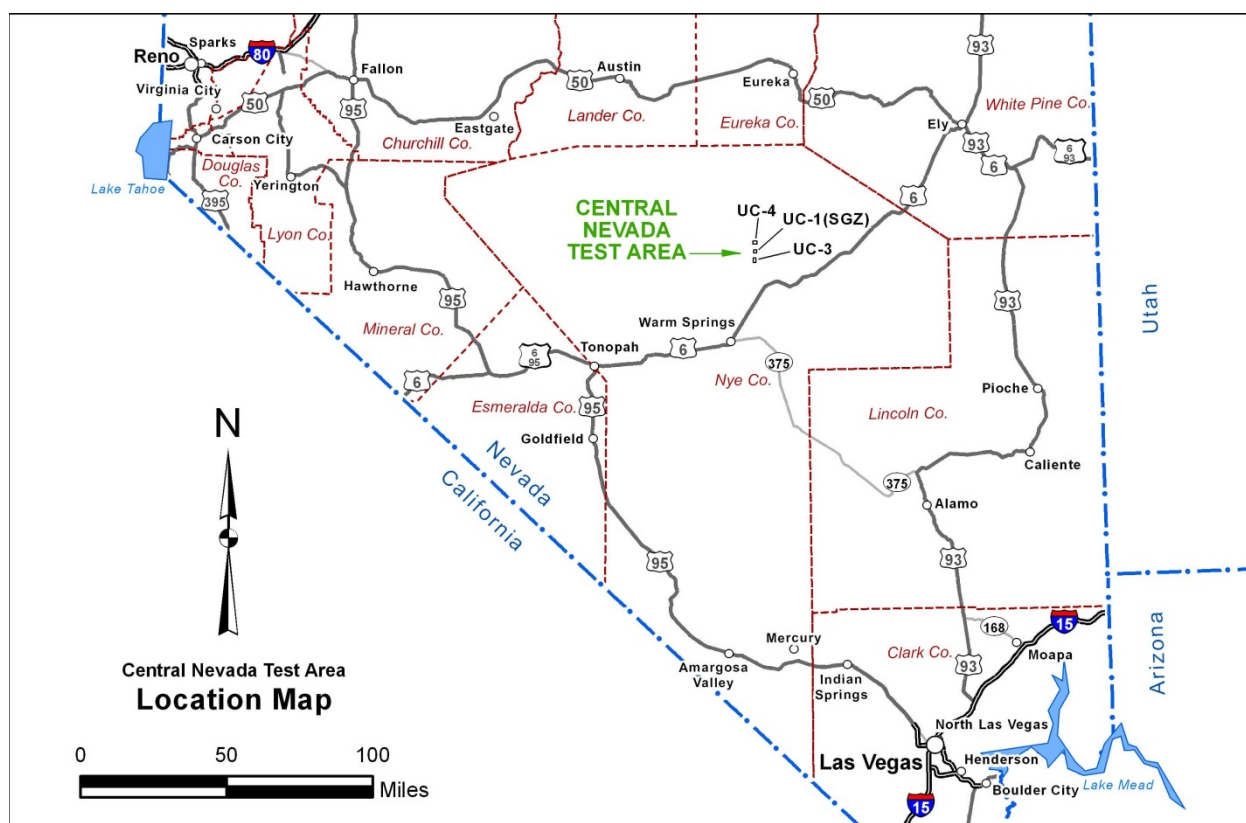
Reno
Sparks
80
Virginia City
Carson City
Lake Tahoe
Douglas Co.
395
Yerington
Lyon Co.
50
Fallon
95
Churchill Co.
Eastgate
50
Austin
Lander Co.
Eureka
50
Eureka Co.
93
White Pine Co.
Ely
93
6
6
93
6
CENTRAL NEVADA TEST AREA
UC-4
UC-1(SGZ)
UC-3
Hawthorne
95
Mineral Co.
6
6
95
Tonopah
6
Warm Springs
375
Nye Co.
Esmeralda Co.
95
Goldfield
93
Pioche
Lincoln Co.
Caliente
375
Alamo
93
Utah
Nevada
California
N
95
Mercury
Amargosa Valley
Indian Springs
Clark Co.
168
15
Moapa
93
Arizona
North Las Vegas
Las Vegas
Henderson
Boulder City
Lake Mead
15
Central Nevada Test Area
Location Map
0
50
100
Miles